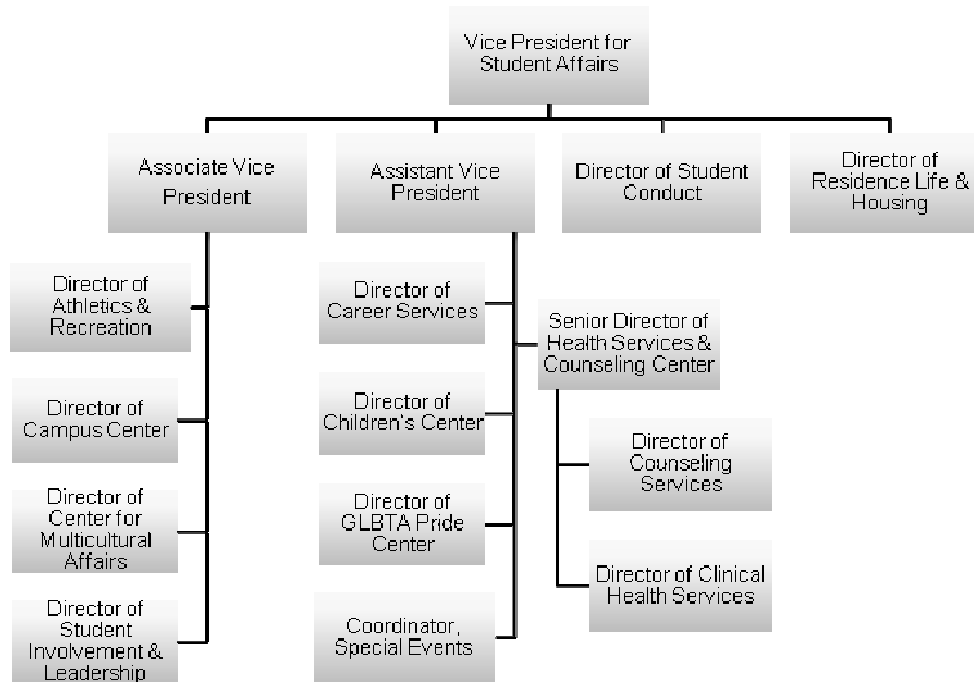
Vice President for Student Affairs

Associate Vice President

Assistant Vice President

Director of Student Conduct

Director of Residence Life & Housing

Director of Athletics & Recreation

Director of Campus Center

Director of Center for Multicultural Affairs

Director of Student Involvement & Leadership

Director of Career Services

Director of Children's Center

Director of GLBTA Pride Center

Coordinator, Special Events

Senior Director of Health Services & Counseling Center

Director of Counseling Services

Director of Clinical Health Services